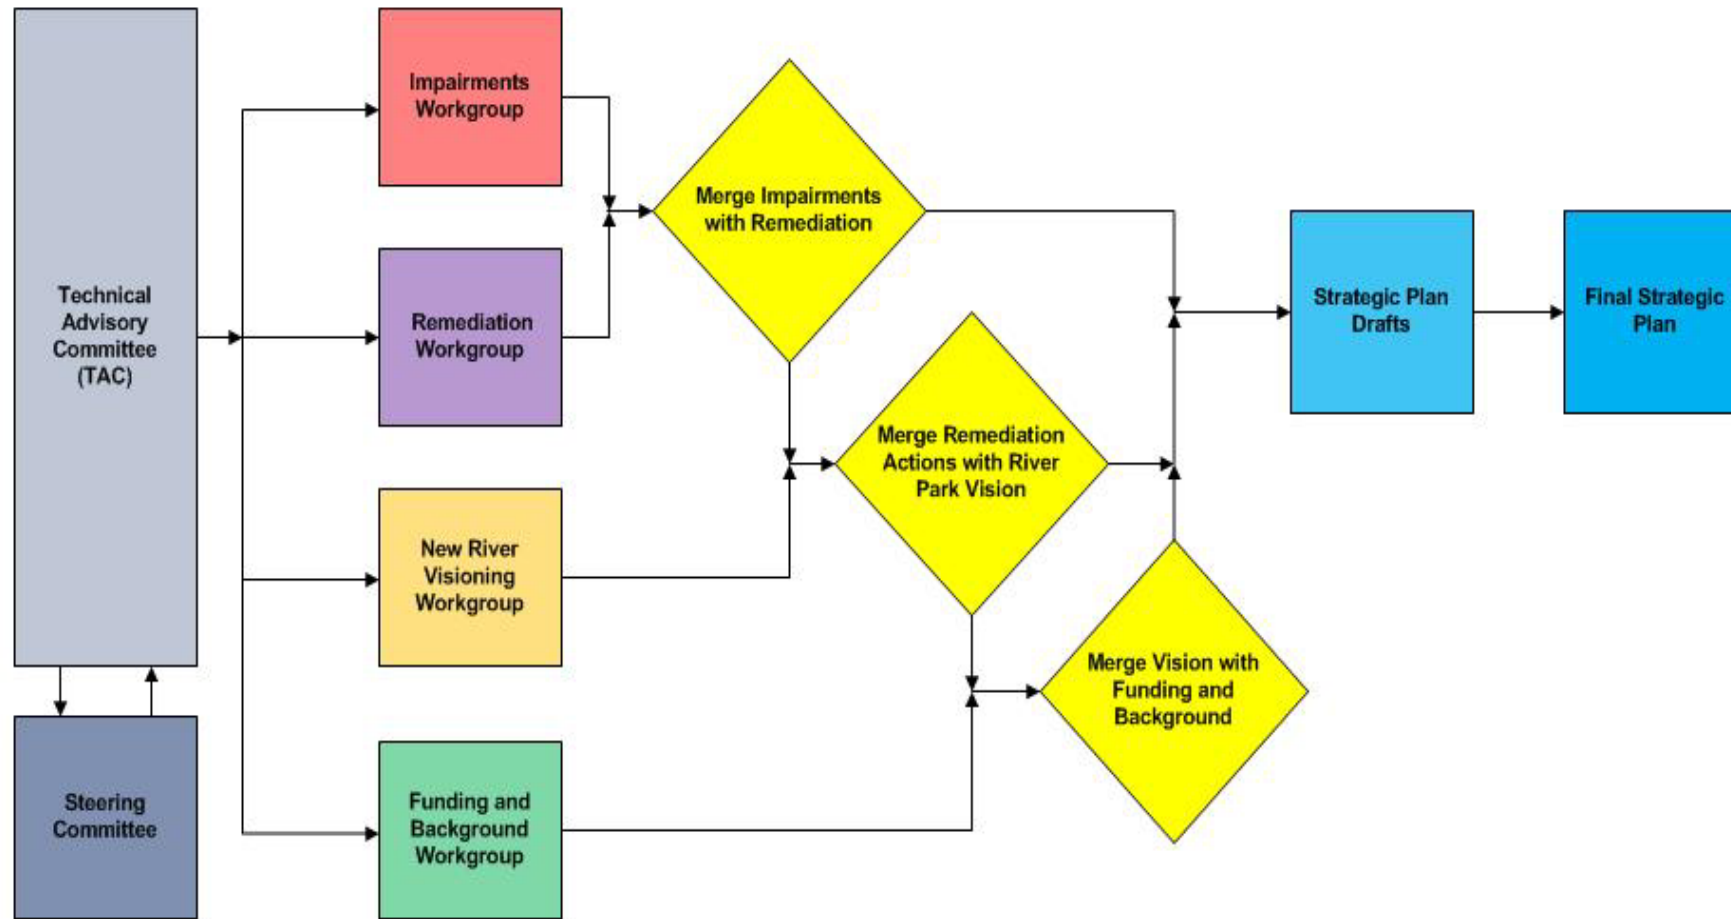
Technical Advisory Committee (TAC)

Steering Committee

Impairments Workgroup

Remediation Workgroup

New River Visioning Workgroup

Funding and Background Workgroup

Merge Impairments with Remediation

Merge Remediation Actions with River Park Vision

Merge Vision with Funding and Background

Strategic Plan Drafts

Final Strategic Plan